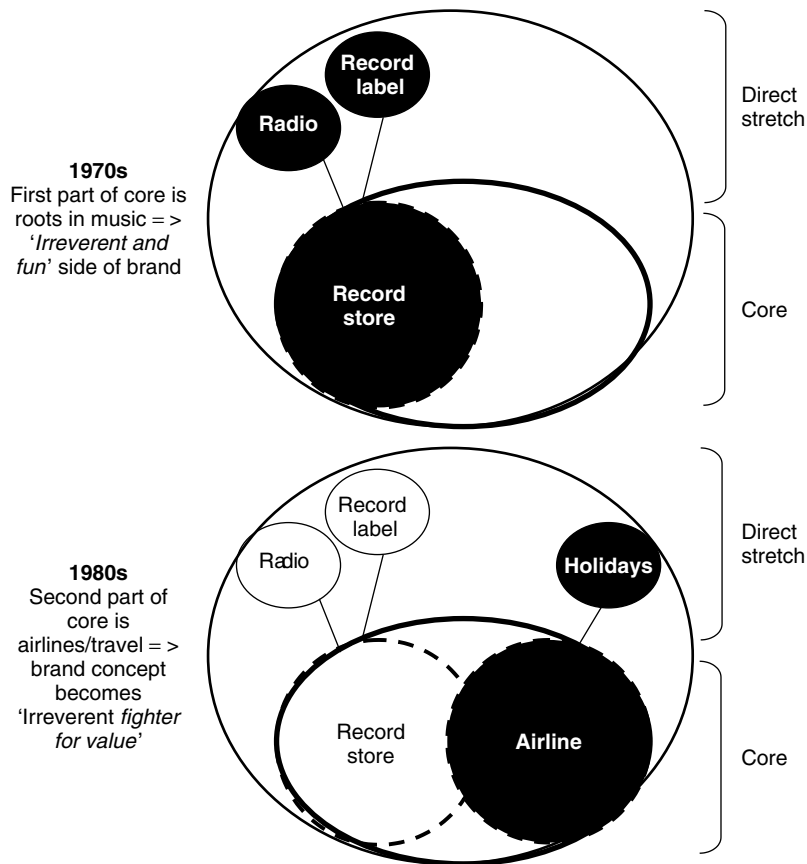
1970s
First part of core is roots in music = > '*Irreverent and fun*' side of brand

Record label

Radio

Record store

Direct stretch

Core

1980s
Second part of core is airlines/travel = > brand concept becomes 'Irreverent *fighter for value*'

Record label

Radio

Holidays

Record store

Airline

Direct stretch

Core